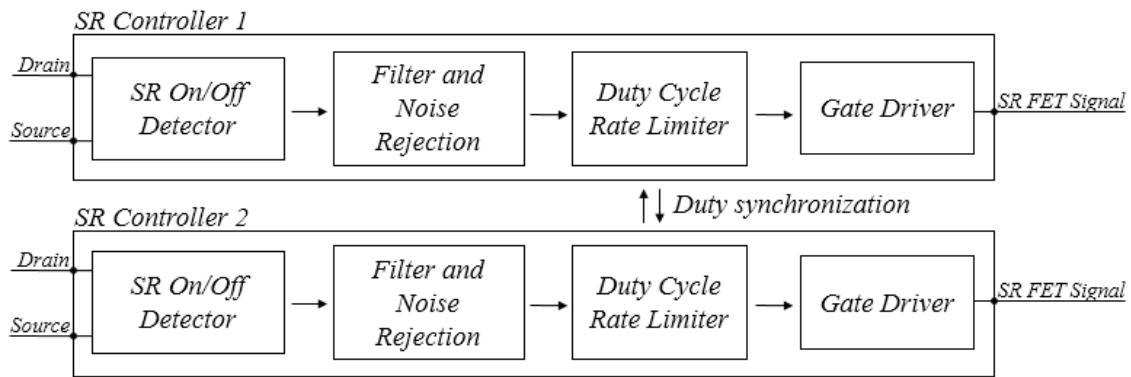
SR Controller 1

Drain

Source

SR On/Off Detector

Filter and Noise Rejection

Duty Cycle Rate Limiter

Gate Driver

SR FET Signal

Duty synchronization

SR Controller 2

Drain

Source

SR On/Off Detector

Filter and Noise Rejection

Duty Cycle Rate Limiter

Gate Driver

SR FET Signal